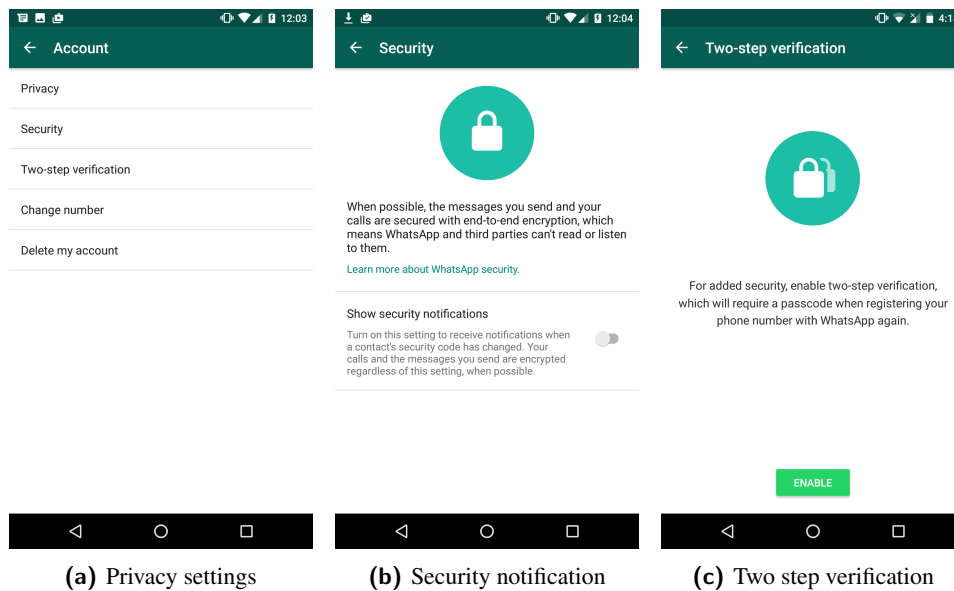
12:03

Account

Privacy

Security

Two-step verification

Change number

Delete my account

(a) Privacy settings

12:04

Security

When possible, the messages you send and your calls are secured with end-to-end encryption, which means WhatsApp and third parties can't read or listen to them.

Learn more about WhatsApp security.

Show security notifications

Turn on this setting to receive notifications when a contact's security code has changed. Your calls and the messages you send are encrypted regardless of this setting, when possible.

(b) Security notification

4:1

Two-step verification

For added security, enable two-step verification, which will require a passcode when registering your phone number with WhatsApp again.

ENABLE

(c) Two step verification